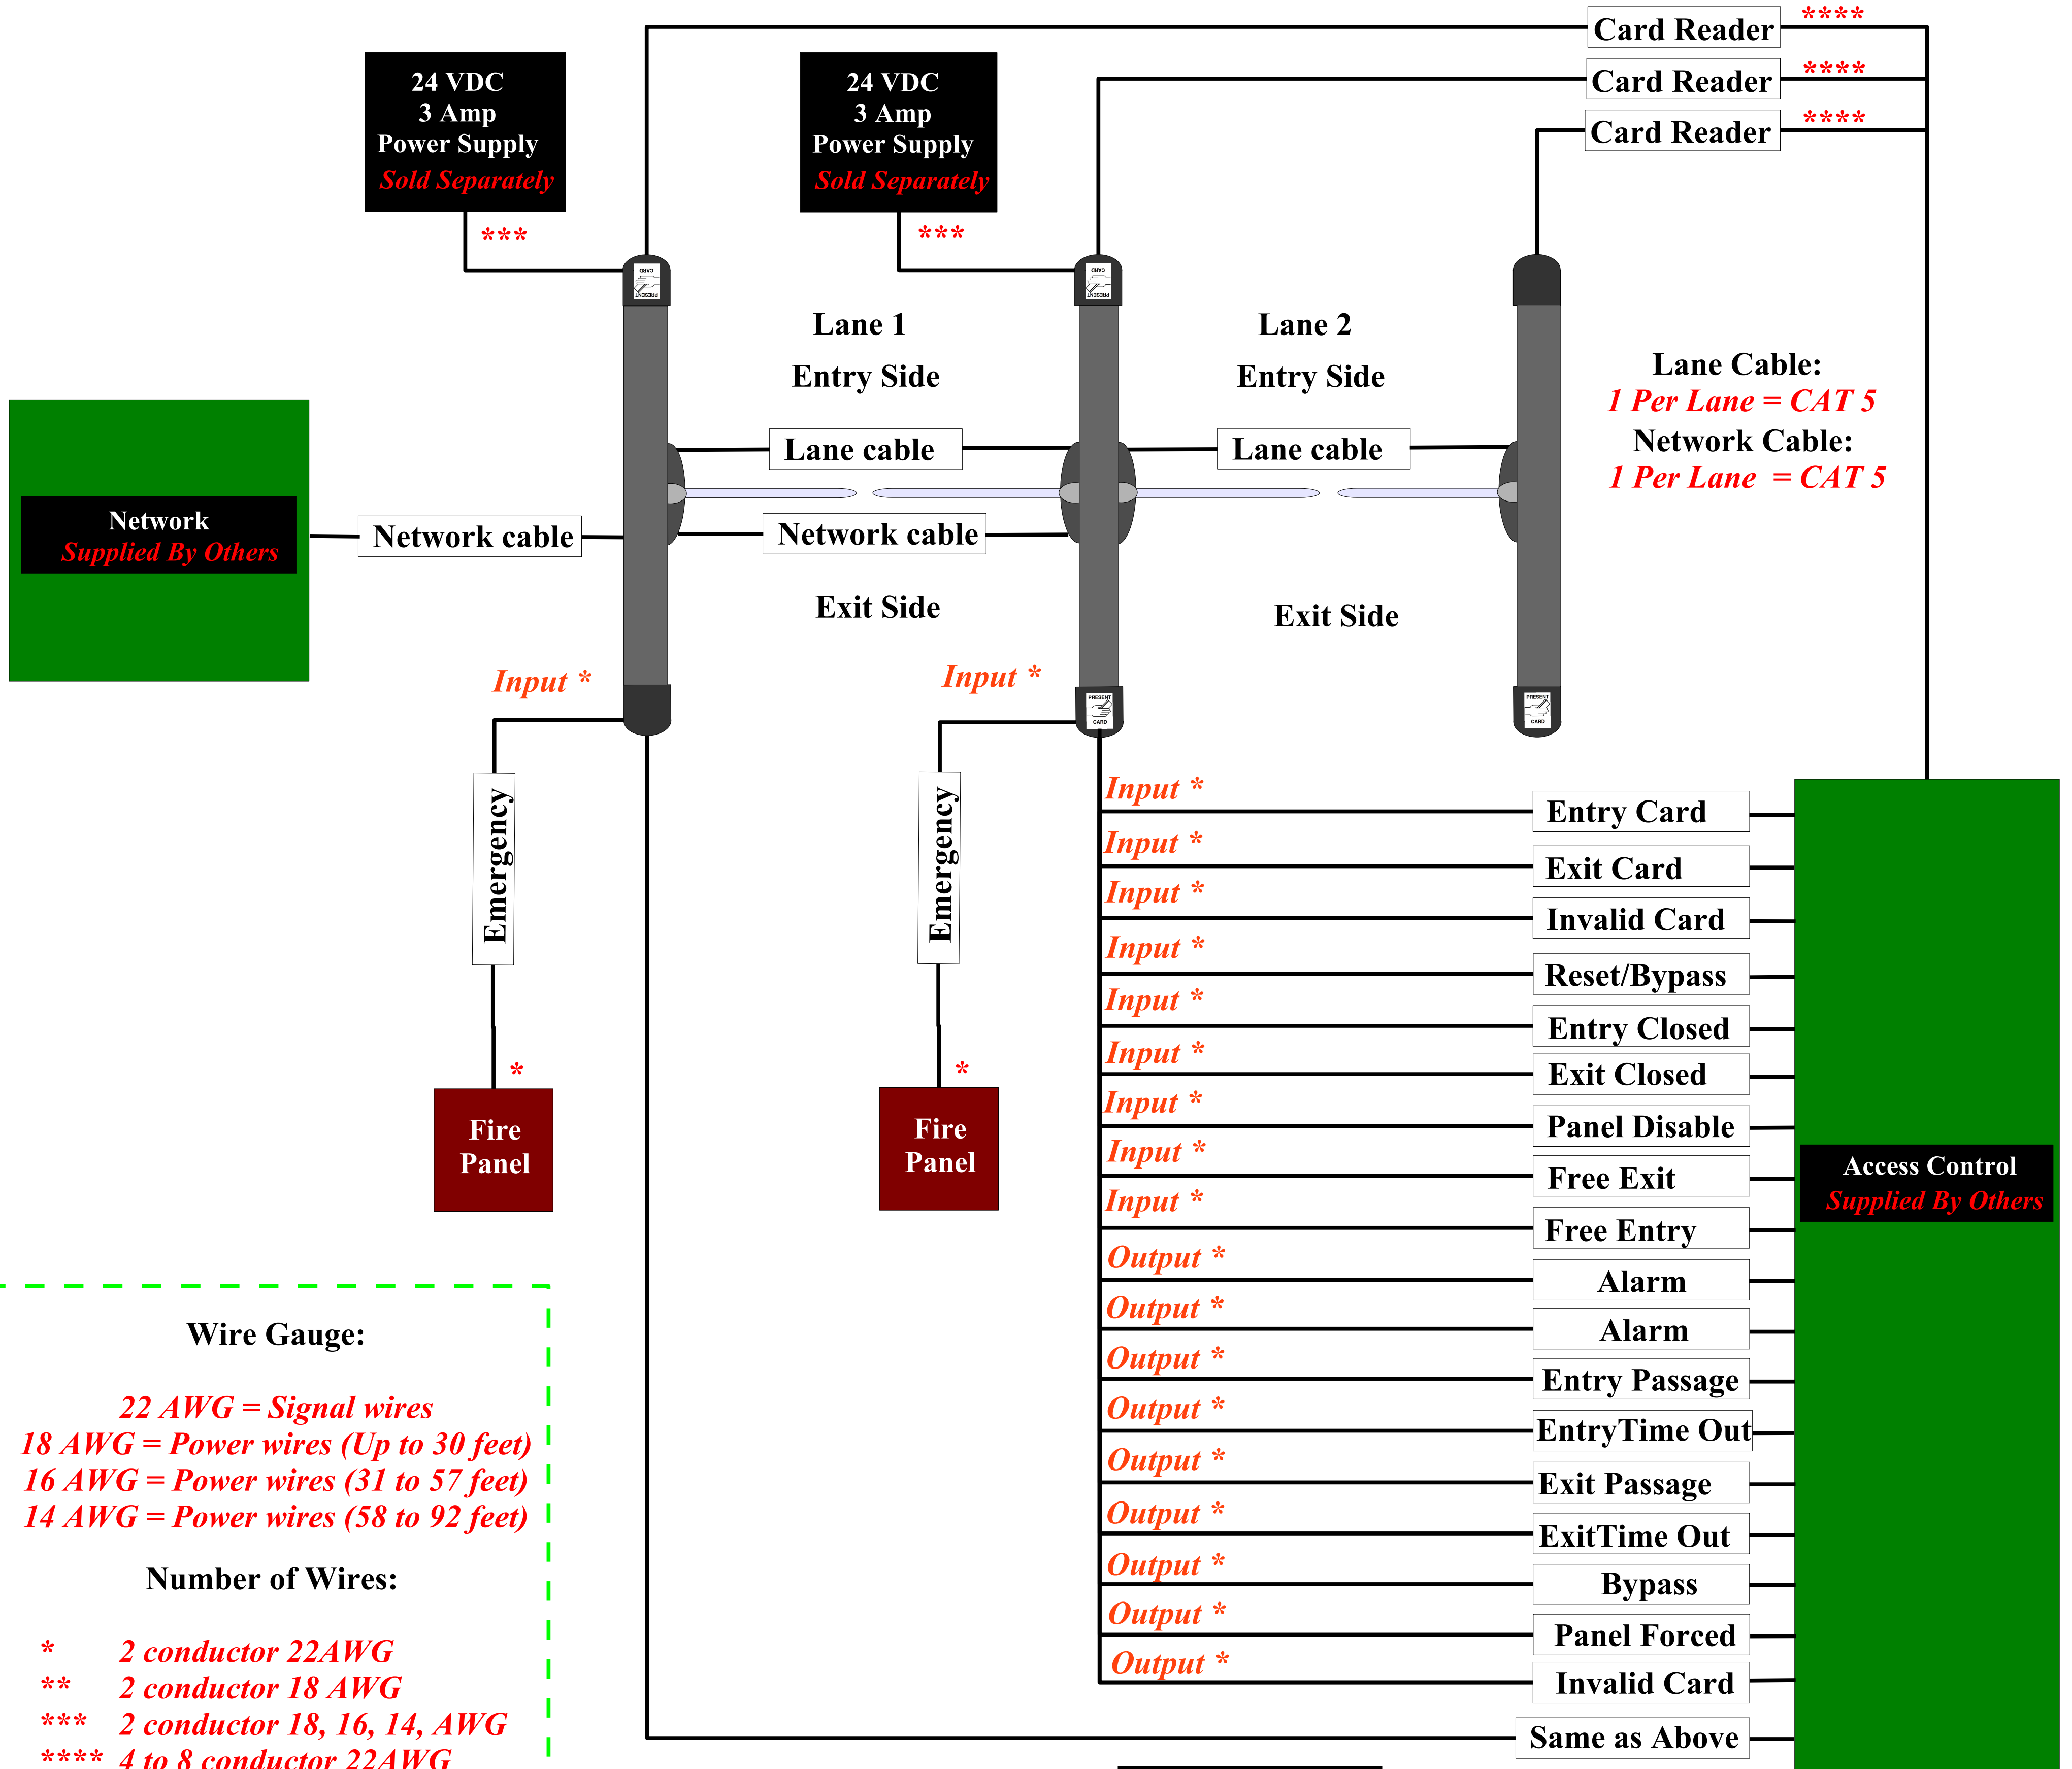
Card Reader ****
Card Reader ****
Card Reader ****

24 VDC
3 Amp
Power Supply
Sold Separately
***

24 VDC
3 Amp
Power Supply
Sold Separately
***

Lane 1
Entry Side

Lane 2
Entry Side

Lane Cable:
1 Per Lane = CAT 5
Network Cable:
1 Per Lane = CAT 5

Network
Supplied By Others

Network cable
Lane cable
Network cable
Lane cable

Exit Side
Exit Side

Input *
Input *

Emergency
Emergency

*
Fire Panel
*
Fire Panel

Input * Entry Card
Input * Exit Card
Input * Invalid Card
Input * Reset/Bypass
Input * Entry Closed
Input * Exit Closed
Input * Panel Disable
Input * Free Exit
Input * Free Entry
Output * Alarm
Output * Alarm
Output * Entry Passage
Output * EntryTime Out
Output * Exit Passage
Output * ExitTime Out
Output * Bypass
Output * Panel Forced
Output * Invalid Card
Same as Above

Access Control
Supplied By Others

Wire Gauge:

22 AWG = Signal wires
18 AWG = Power wires (Up to 30 feet)
16 AWG = Power wires (31 to 57 feet)
14 AWG = Power wires (58 to 92 feet)

Number of Wires:

* 2 conductor 22AWG
** 2 conductor 18 AWG
*** 2 conductor 18, 16, 14, AWG
**** 4 to 8 conductor 22AWG